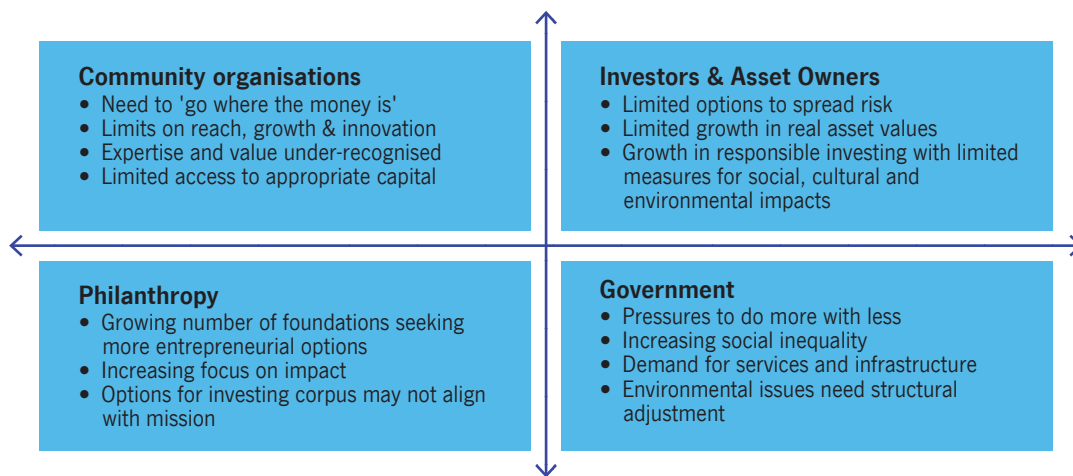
**Community organisations**
- Need to 'go where the money is'
- Limits on reach, growth & innovation
- Expertise and value under-recognised
- Limited access to appropriate capital

**Investors & Asset Owners**
- Limited options to spread risk
- Limited growth in real asset values
- Growth in responsible investing with limited measures for social, cultural and environmental impacts

**Philanthropy**
- Growing number of foundations seeking more entrepreneurial options
- Increasing focus on impact
- Options for investing corpus may not align with mission

**Government**
- Pressures to do more with less
- Increasing social inequality
- Demand for services and infrastructure
- Environmental issues need structural adjustment